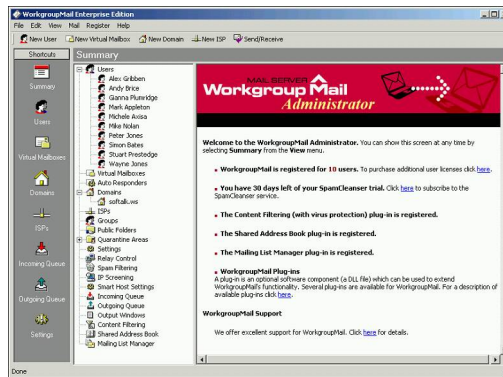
WorkgroupMail Enterprise Edition

File Edit View Mail Register Help

New User New Virtual Mailbox New Domain New ISP Send/Receive

Shortcuts

Summary

Users

Virtual Mailboxes

Domains

ISPs

Incoming Queue

Outgoing Queue

Settings

Summary

Users
Alex Gribben
Andy Brice
Gianna Plumridge
Mark Appleton
Michele Avisa
Mike Nolan
Peter Jones
Simon Bates
Stuart Prestedge
Wayne Jones
Virtual Mailboxes
Auto Responders
Domains
softalk.ws
ISPs
Groups
Public Folders
Quarantine Areas
Settings
Relay Control
Spam Filtering
IP Screening
Smart Host Settings
Incoming Queue
Outgoing Queue
Output Windows
Content Filtering
Shared Address Book
Mailing List Manager

MAIL SERVER
Workgroup Mail
Administrator

Welcome to the WorkgroupMail Administrator. You can show this screen at any time by selecting Summary from the View menu.

• WorkgroupMail is registered for 10 users. To purchase additional user licenses click here.

• You have 30 days left of your SpamCleanser trial. Click here to subscribe to the SpamCleanser service.

• The Content Filtering (with virus protection) plug-in is registered.

• The Shared Address Book plug-in is registered.

• The Mailing List Manager plug-in is registered.

• WorkgroupMail Plug-ins
A plug-in is an optional software component (a DLL file) which can be used to extend WorkgroupMail's functionality. Several plug-ins are available for WorkgroupMail. For a description of available plug-ins click here.

WorkgroupMail Support

We offer excellent support for WorkgroupMail. Click here for details.

Done